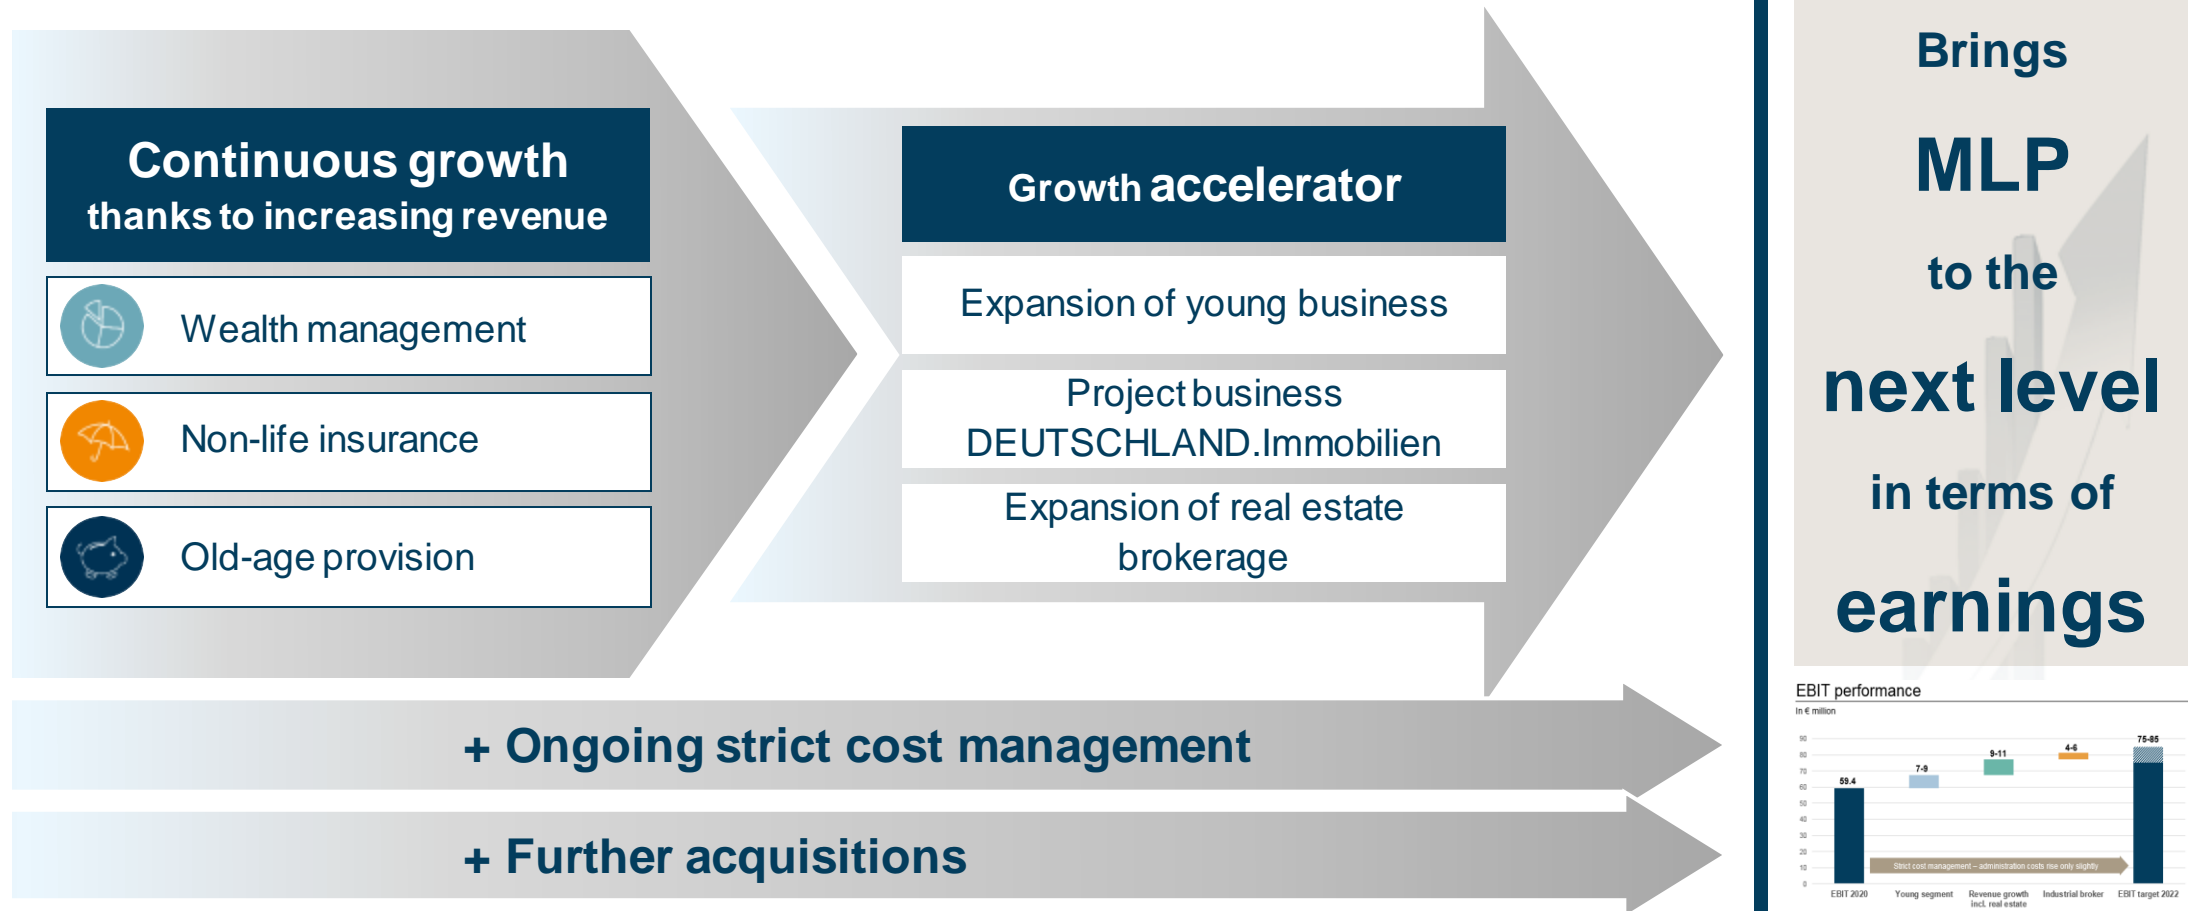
Continuous growth
thanks to increasing revenue

Wealth management

Non-life insurance

Old-age provision

Growth accelerator

Expansion of young business

Project business DEUTSCHLAND.Immobilien

Expansion of real estate brokerage

Brings MLP to the next level in terms of earnings

EBIT performance
In € million

| | | | | |
|---|---|---|---|---|
| 59.4 | 7-9 | 9-11 | 4-6 | 75-85 |
| EBIT 2020 | Young segment | Revenue growth incl. real estate | Industrial broker | EBIT target 2022 |

Strict cost management – administration costs rise only slightly

+ Ongoing strict cost management

+ Further acquisitions